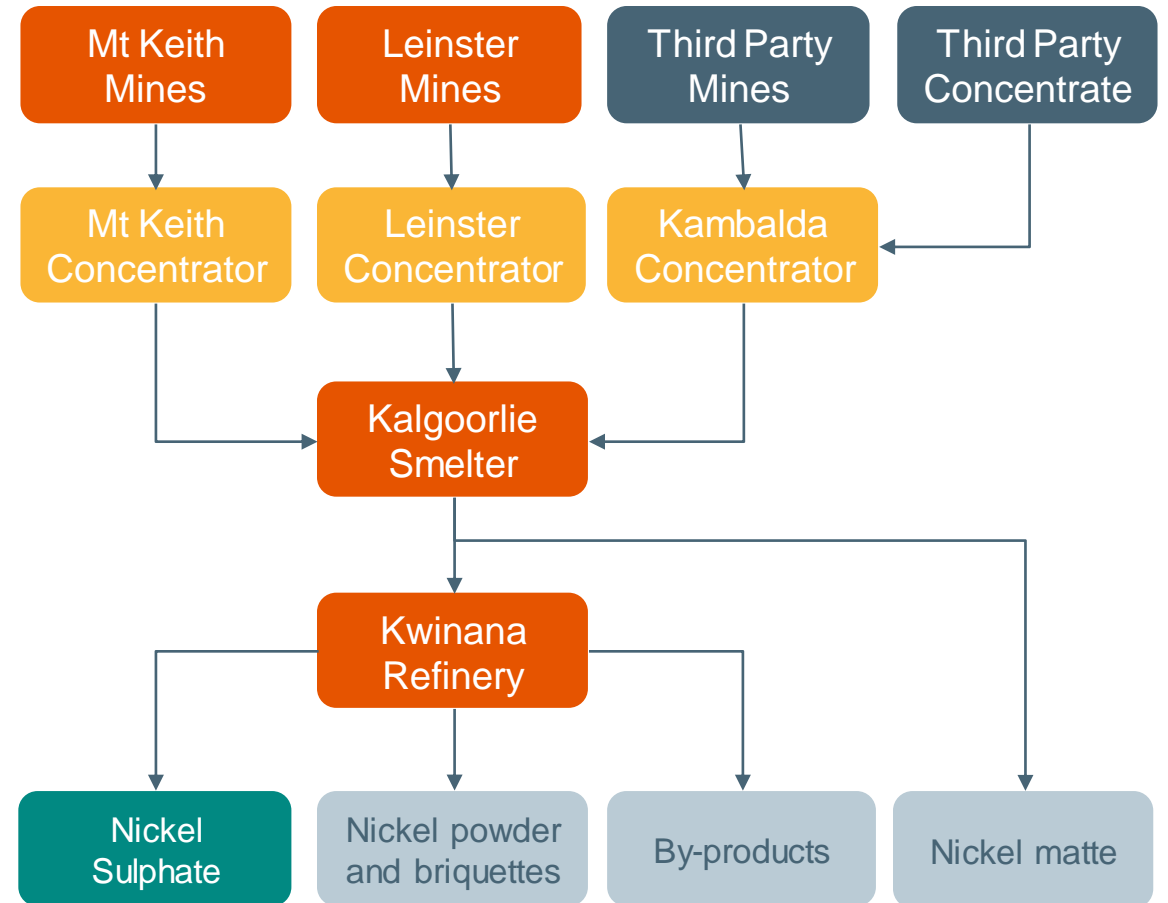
Mt Keith Mines

Leinster Mines

Third Party Mines

Third Party Concentrate

Mt Keith Concentrator

Leinster Concentrator

Kambalda Concentrator

Kalgoorlie Smelter

Kwinana Refinery

Nickel Sulphate

Nickel powder and briquettes

By-products

Nickel matte